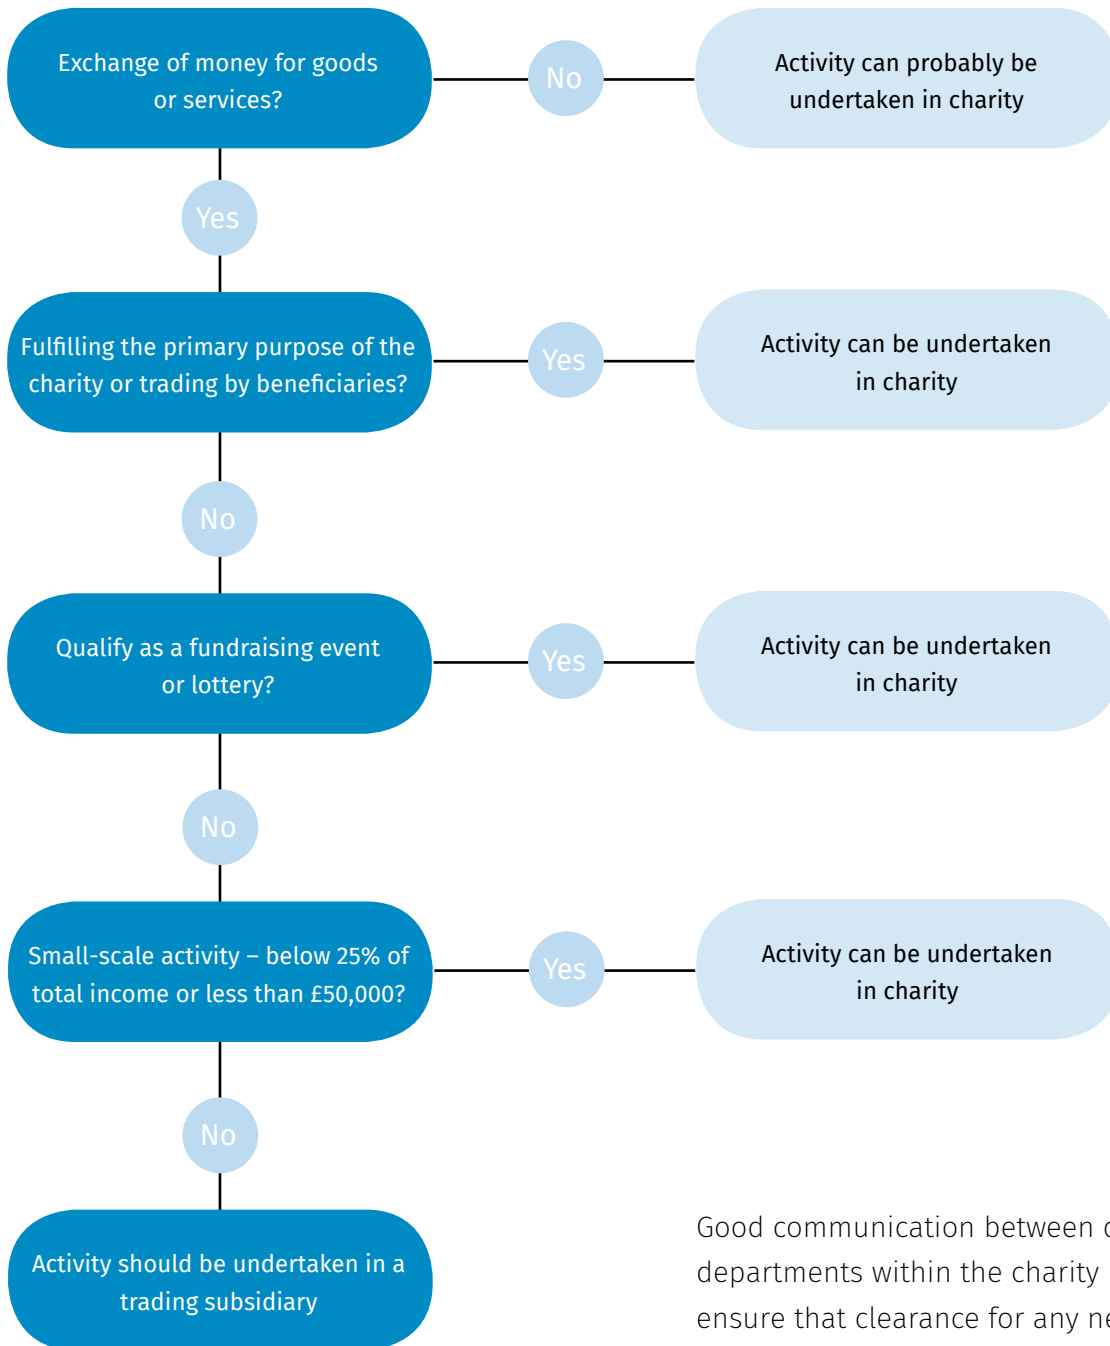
Exchange of money for goods or services?

No

Activity can probably be undertaken in charity

Yes

Fulfilling the primary purpose of the charity or trading by beneficiaries?

Yes

Activity can be undertaken in charity

No

Qualify as a fundraising event or lottery?

Yes

Activity can be undertaken in charity

No

Small-scale activity – below 25% of total income or less than £50,000?

Yes

Activity can be undertaken in charity

No

Activity should be undertaken in a trading subsidiary

Good communication between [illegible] departments within the charity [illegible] ensure that clearance for any ne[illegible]